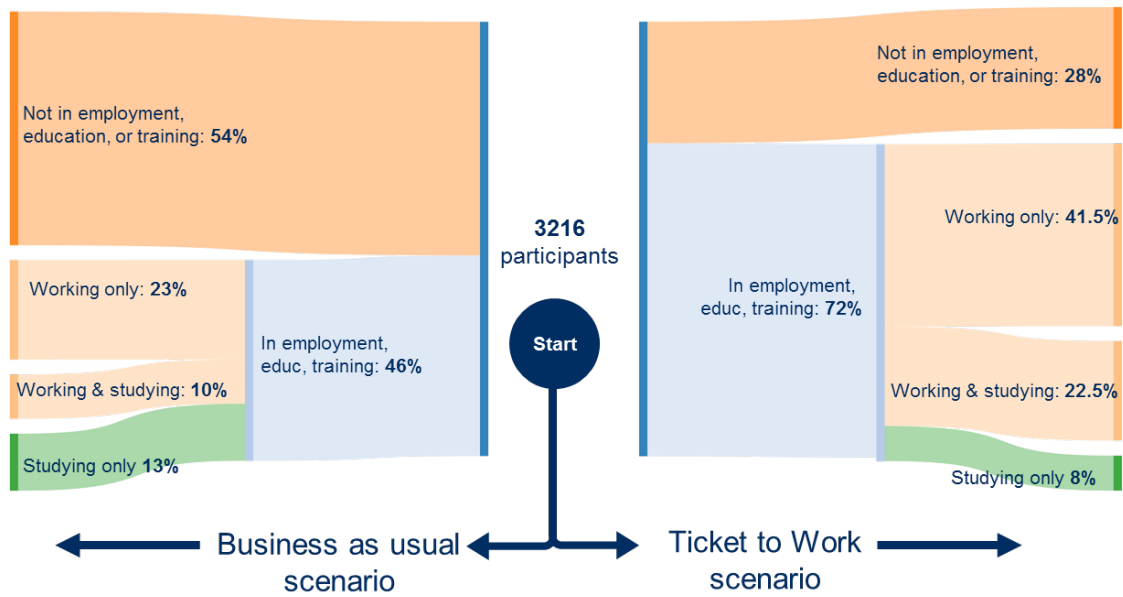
Not in employment, education, or training: 54%

Working only: 23%

Working & studying: 10%

Studying only 13%

In employment, educ, training: 46%

3216 participants

Start

In employment, educ, training: 72%

Not in employment, education, or training: 28%

Working only: 41.5%

Working & studying: 22.5%

Studying only 8%

Business as usual scenario

Ticket to Work scenario